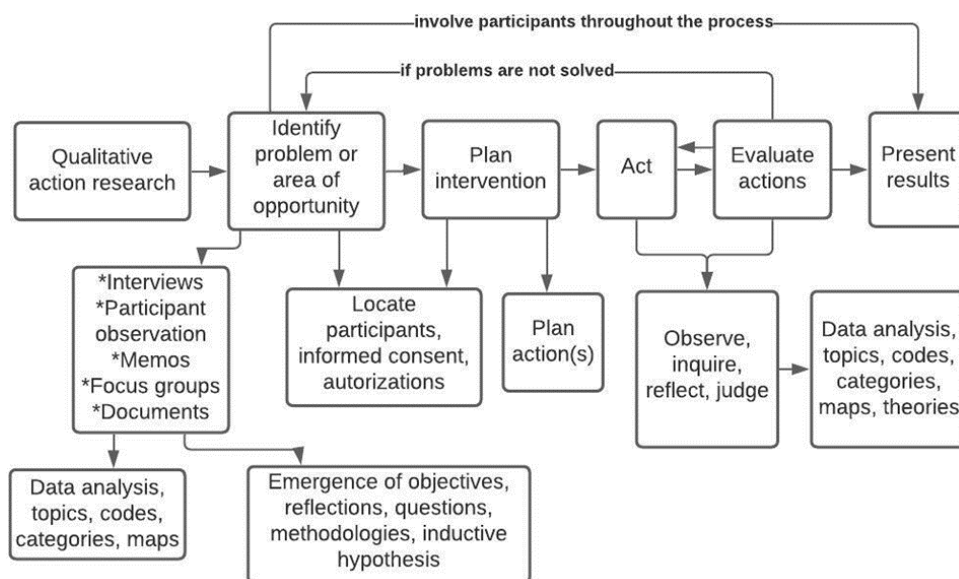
involve participants throughout the process

if problems are not solved

Qualitative action research

Identify problem or area of opportunity

Plan intervention

Act

Evaluate actions

Present results

*Interviews
*Participant observation
*Memos
*Focus groups
*Documents

Locate participants, informed consent, autorizations

Plan action(s)

Observe, inquire, reflect, judge

Data analysis, topics, codes, categories, maps, theories

Data analysis, topics, codes, categories, maps

Emergence of objectives, reflections, questions, methodologies, inductive hypothesis